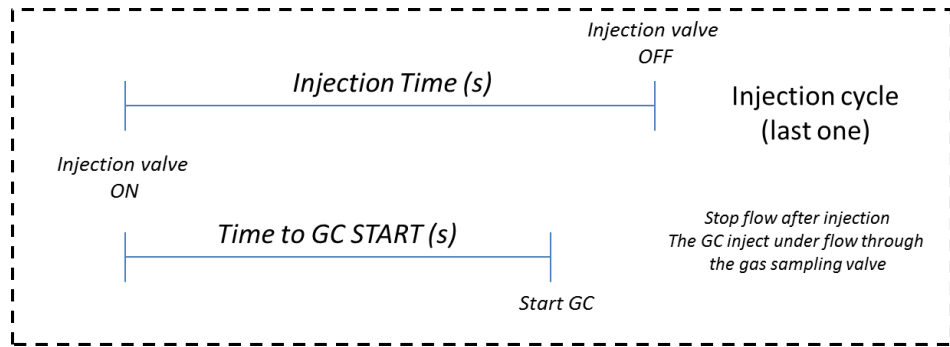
Injection valve OFF

Injection Time (s)

Injection cycle (last one)

Injection valve ON

Time to GC START (s)

Stop flow after injection
The GC inject under flow through the gas sampling valve

Start GC